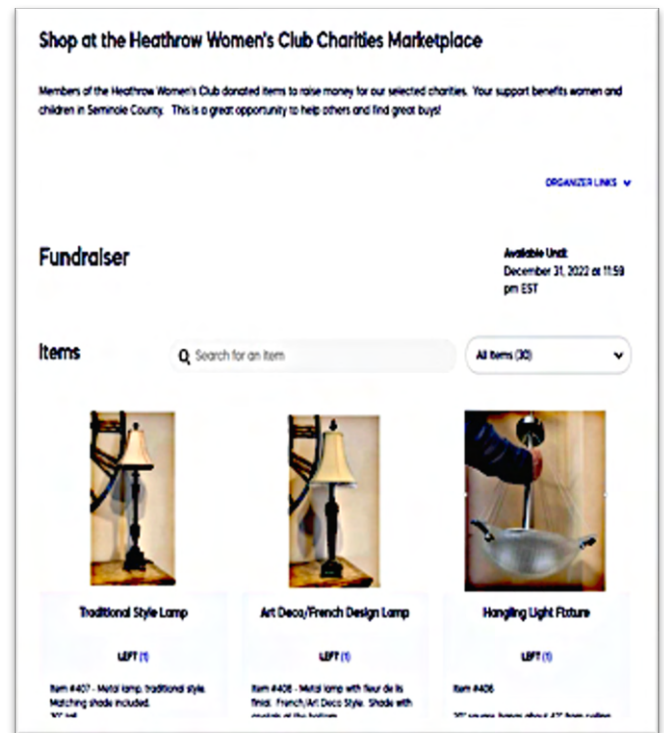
Shop at the Heathrow Women's Club Charities Marketplace

Members of the Heathrow Women's Club donated items to raise money for our selected charities. Your support benefits women and children in Seminole County. This is a great opportunity to help others and find great buys!

ORGANIZER LINKS

Fundraiser

Available Until:
December 31, 2022 at 11:59 pm EST

Items

Search for an item

All Items (30)

Traditional Style Lamp

LEFT (1)

Item #407 - Metal lamp, traditional style. Matching shade included. 30" tall

Art Deco/French Design Lamp

LEFT (1)

Item #408 - Metal lamp with fleur de lis finial. French/Art Deco Style. Shade with crystals at the bottom

Hanging Light Fixture

LEFT (1)

Item #406

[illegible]